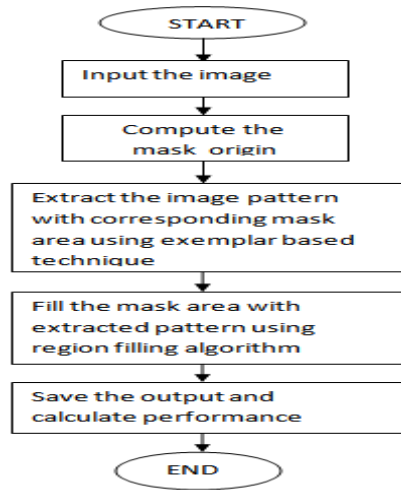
START

Input the image

Compute the mask origin

Extract the image pattern with corresponding mask area using exemplar based technique

Fill the mask area with extracted pattern using region filling algorithm

Save the output and calculate performance

END